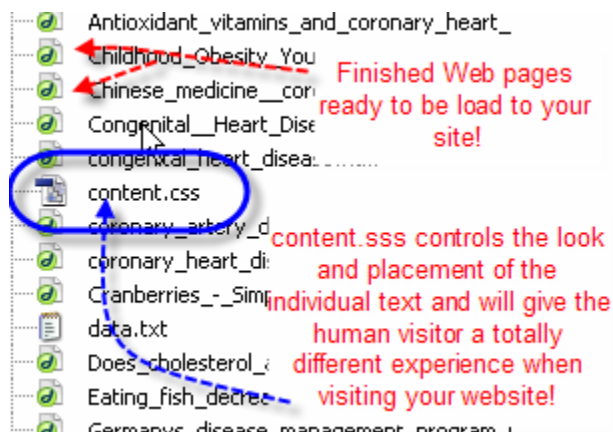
Antioxidant_vitamins_and_coronary_heart_
Childhood_Obesity_You
Chinese_medicine__cor
Congenital__Heart_Dise
congenital_heart_diseas
content.css
coronary_artery_d
coronary_heart_di
Cranberries_-_Sim
data.txt
Does_cholesterol_
Eating_fish_decre
Germanys_disease_management_program_

Finished Web pages ready to be load to your site!

content.sss controls the look and placement of the individual text and will give the human visitor a totally different experience when visiting your website!